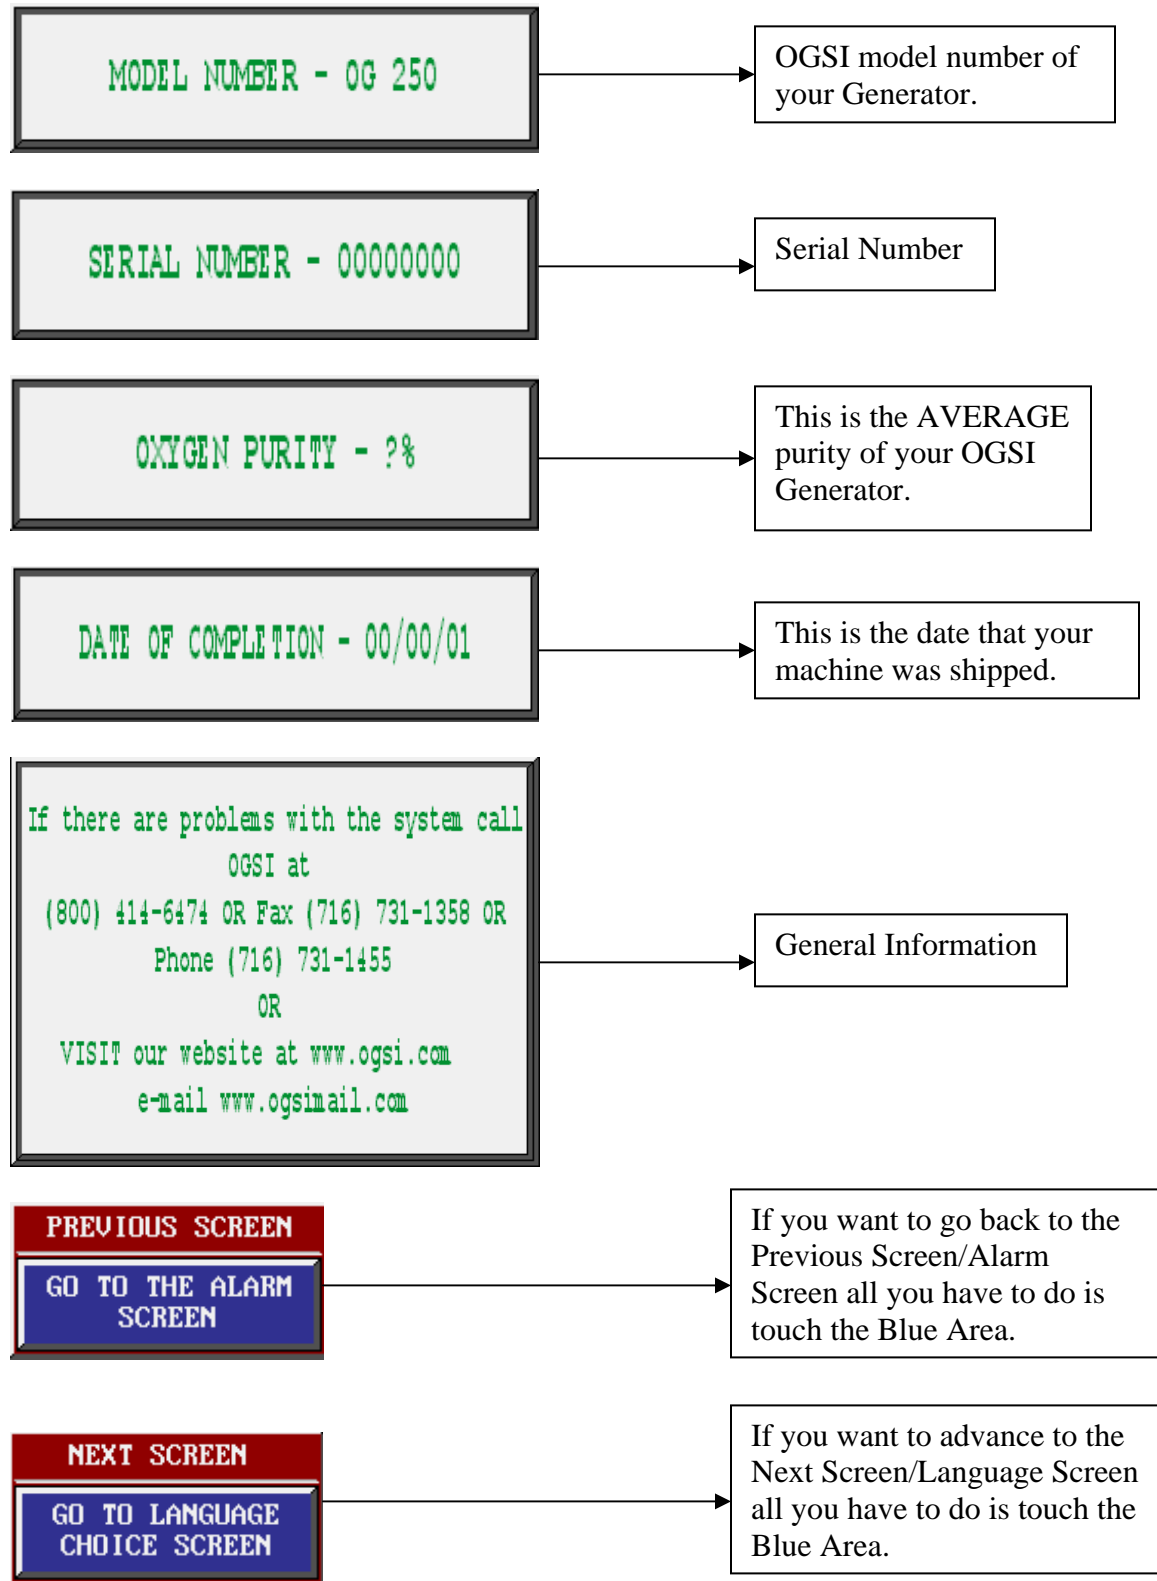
MODEL NUMBER - OG 250

OGSI model number of your Generator.

SERIAL NUMBER - 00000000

Serial Number

OXYGEN PURITY - ?%

This is the AVERAGE purity of your OGSI Generator.

DATE OF COMPLETION - 00/00/01

This is the date that your machine was shipped.

If there are problems with the system call OGSI at (800) 414-6474 OR Fax (716) 731-1358 OR Phone (716) 731-1455 OR VISIT our website at www.ogsi.com e-mail www.ogsimail.com

General Information

PREVIOUS SCREEN

GO TO THE ALARM SCREEN

If you want to go back to the Previous Screen/Alarm Screen all you have to do is touch the Blue Area.

NEXT SCREEN

GO TO LANGUAGE CHOICE SCREEN

If you want to advance to the Next Screen/Language Screen all you have to do is touch the Blue Area.